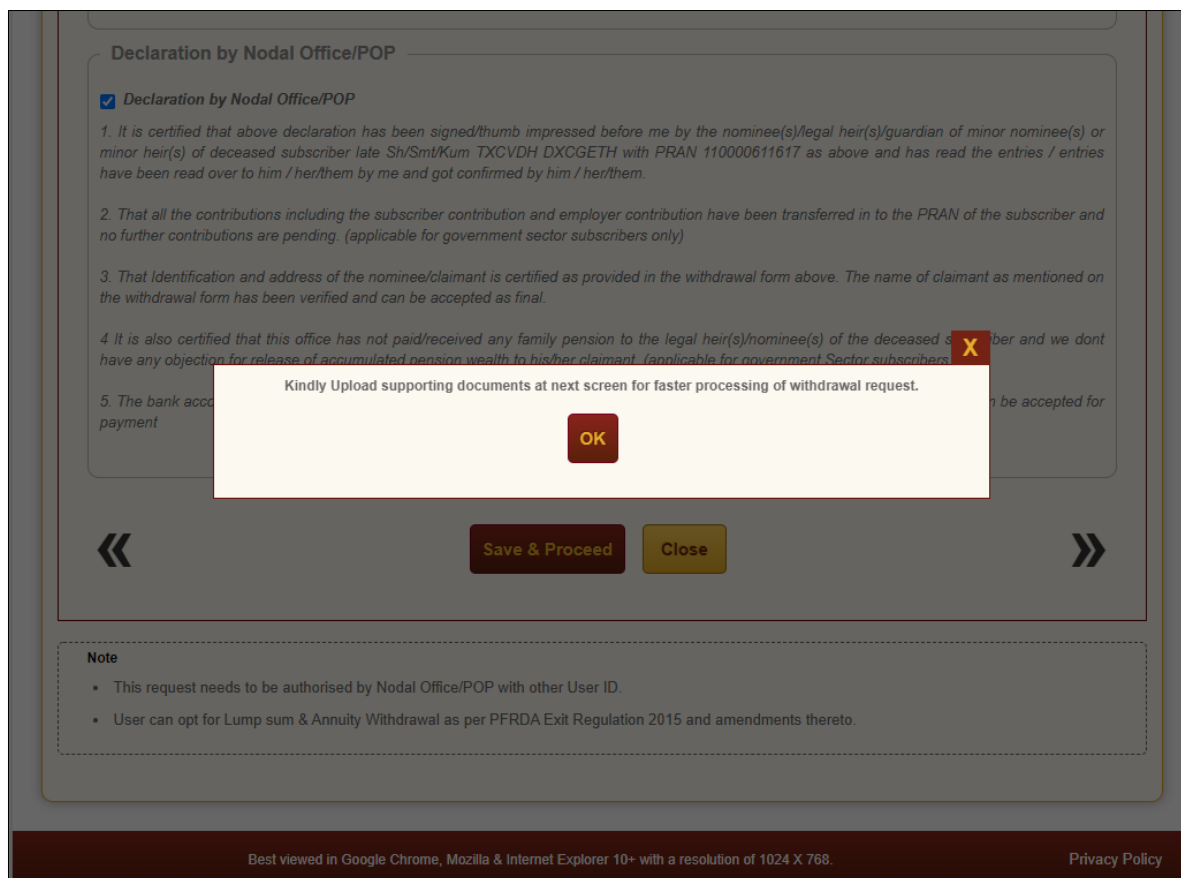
Declaration by Nodal Office/POP

Declaration by Nodal Office/POP

1. It is certified that above declaration has been signed/thumb impressed before me by the nominee(s)/legal heir(s)/guardian of minor nominee(s) or minor heir(s) of deceased subscriber late Sh/Smt/Kum TXCVDH DXCGETH with PRAN 110000611617 as above and has read the entries / entries have been read over to him / her/them by me and got confirmed by him / her/them.

2. That all the contributions including the subscriber contribution and employer contribution have been transferred in to the PRAN of the subscriber and no further contributions are pending. (applicable for government sector subscribers only)

3. That Identification and address of the nominee/claimant is certified as provided in the withdrawal form above. The name of claimant as mentioned on the withdrawal form has been verified and can be accepted as final.

4 It is also certified that this office has not paid/received any family pension to the legal heir(s)/nominee(s) of the deceased s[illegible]ber and we dont have any objection for release of accumulated pension wealth to his/her claimant. (applicable for government Sector subscribers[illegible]

5. The bank acc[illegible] be accepted for payment

X

Kindly Upload supporting documents at next screen for faster processing of withdrawal request.

OK

«

Save & Proceed

Close

»

Note

• This request needs to be authorised by Nodal Office/POP with other User ID.

• User can opt for Lump sum & Annuity Withdrawal as per PFRDA Exit Regulation 2015 and amendments thereto.

Best viewed in Google Chrome, Mozilla & Internet Explorer 10+ with a resolution of 1024 X 768.

Privacy Policy